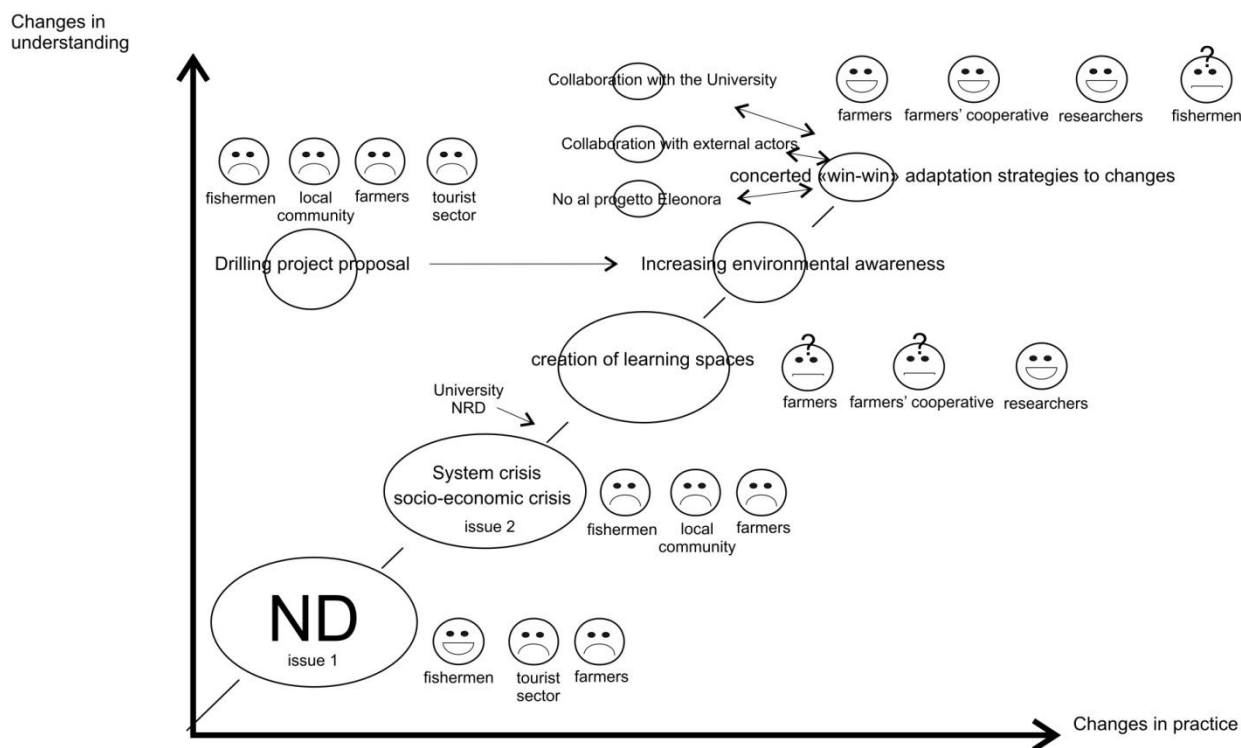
Changes in understanding

Collaboration with the University

farmers farmers' cooperative researchers fishermen

Collaboration with external actors

concerted «win-win» adaptation strategies to changes

No al progetto Eleonora

fishermen local community farmers tourist sector

Drilling project proposal

Increasing environmental awareness

creation of learning spaces

farmers farmers' cooperative researchers

University NRD

System crisis socio-economic crisis issue 2

fishermen local community farmers

ND issue 1

fishermen tourist sector farmers

Changes in practice